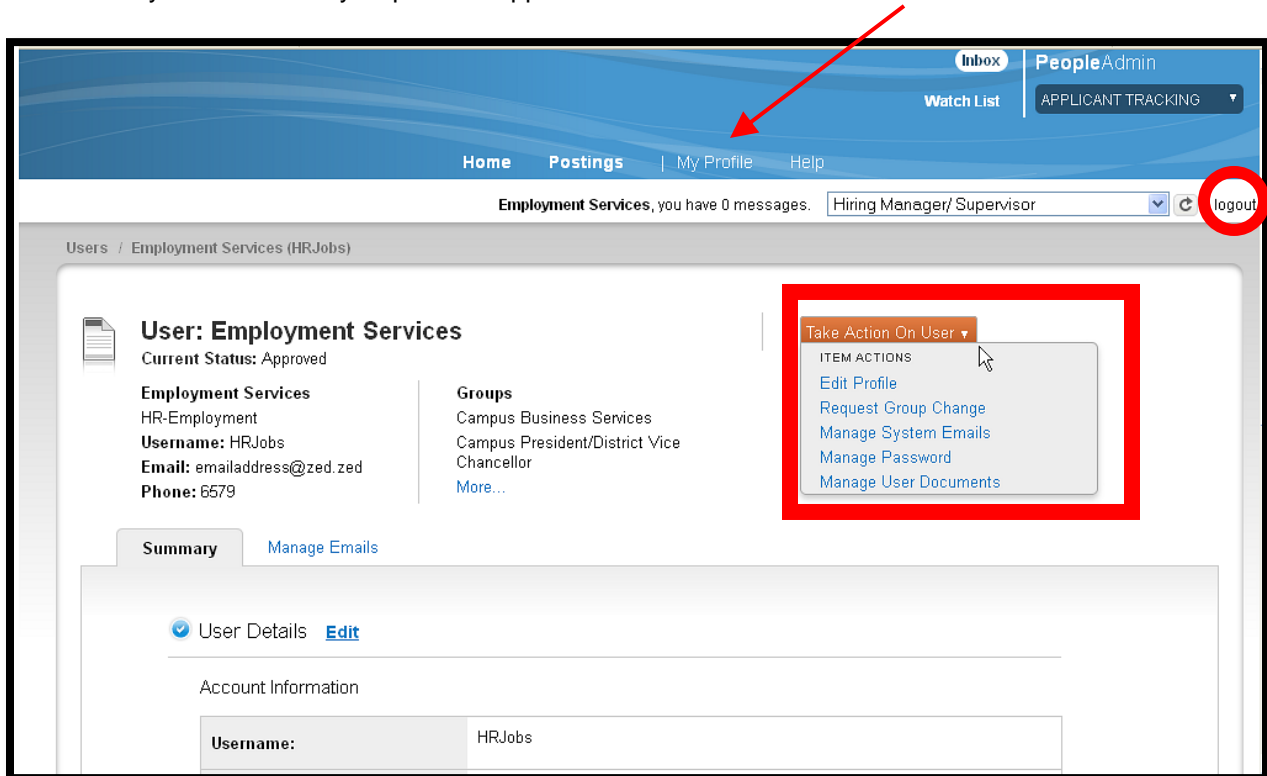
Inbox
PeopleAdmin
Watch List
APPLICANT TRACKING
Home Postings | My Profile Help
Employment Services, you have 0 messages.
Hiring Manager/ Supervisor
logout
Users / Employment Services (HRJobs)

User: Employment Services
Current Status: Approved

Employment Services
HR-Employment
Username: HRJobs
Email: emailaddress@zed.zed
Phone: 6579

Groups
Campus Business Services
Campus President/District Vice Chancellor
More...

Take Action On User ▾
ITEM ACTIONS
Edit Profile
Request Group Change
Manage System Emails
Manage Password
Manage User Documents

Summary
Manage Emails

User Details Edit

Account Information

| Username: | HRJobs |
|---|---|